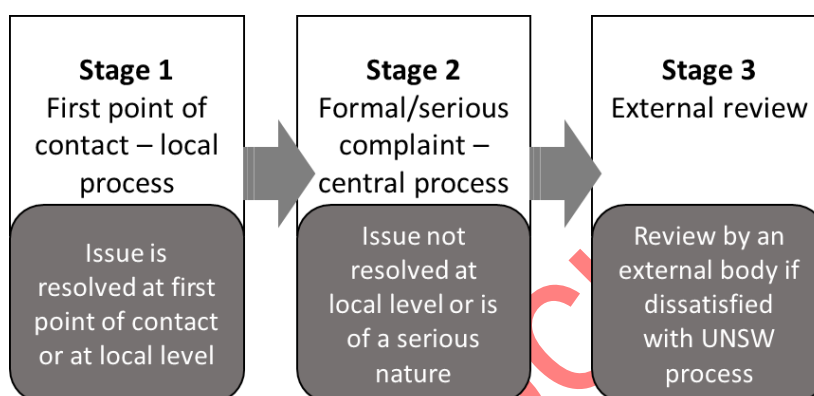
**Stage 1**
First point of contact – local process

Issue is resolved at first point of contact or at local level

**Stage 2**
Formal/serious complaint – central process

Issue not resolved at local level or is of a serious nature

**Stage 3**
External review

Review by an external body if dissatisfied with UNSW process